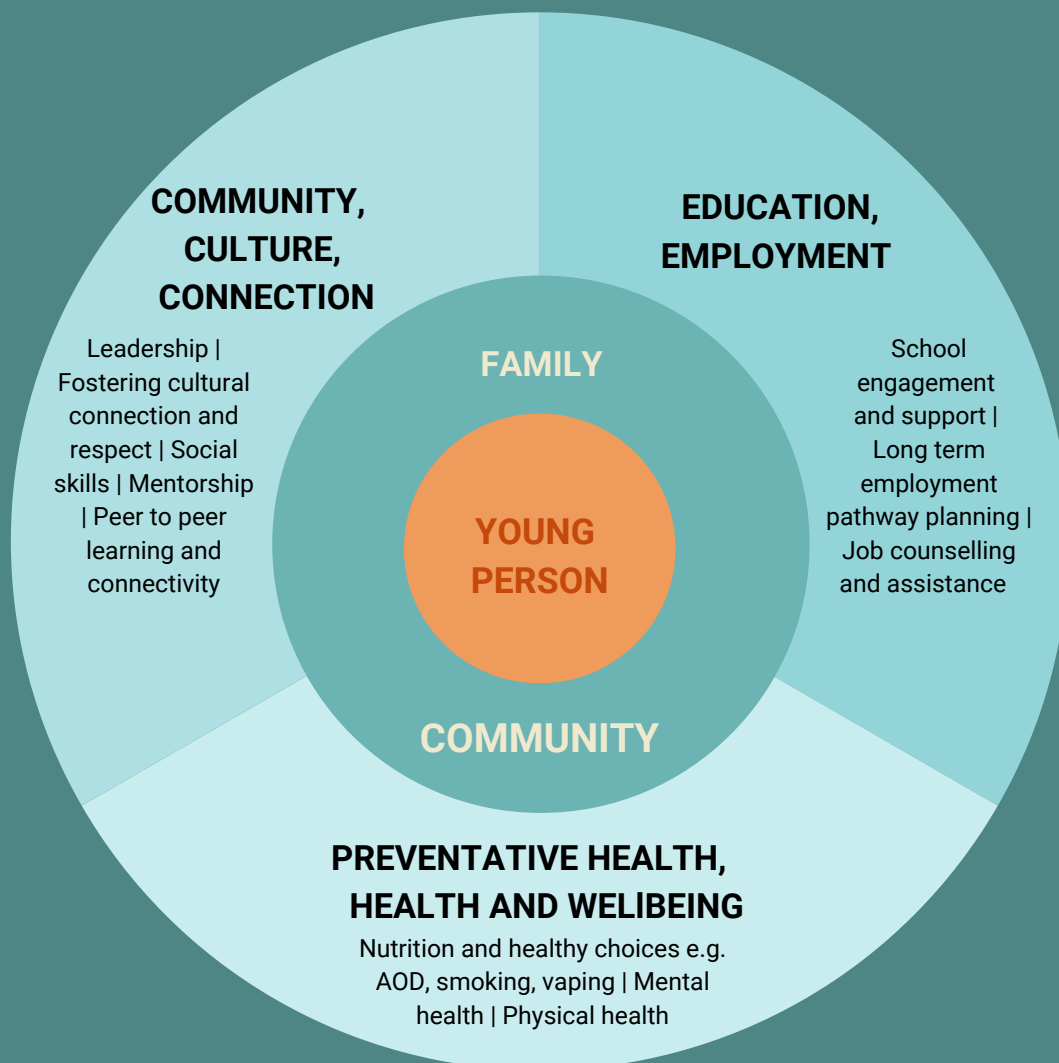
COMMUNITY, CULTURE, CONNECTION

Leadership | Fostering cultural connection and respect | Social skills | Mentorship | Peer to peer learning and connectivity

EDUCATION, EMPLOYMENT

School engagement and support | Long term employment pathway planning | Job counselling and assistance

FAMILY

YOUNG PERSON

COMMUNITY

PREVENTATIVE HEALTH, HEALTH AND WELIBEING

Nutrition and healthy choices e.g. AOD, smoking, vaping | Mental health | Physical health